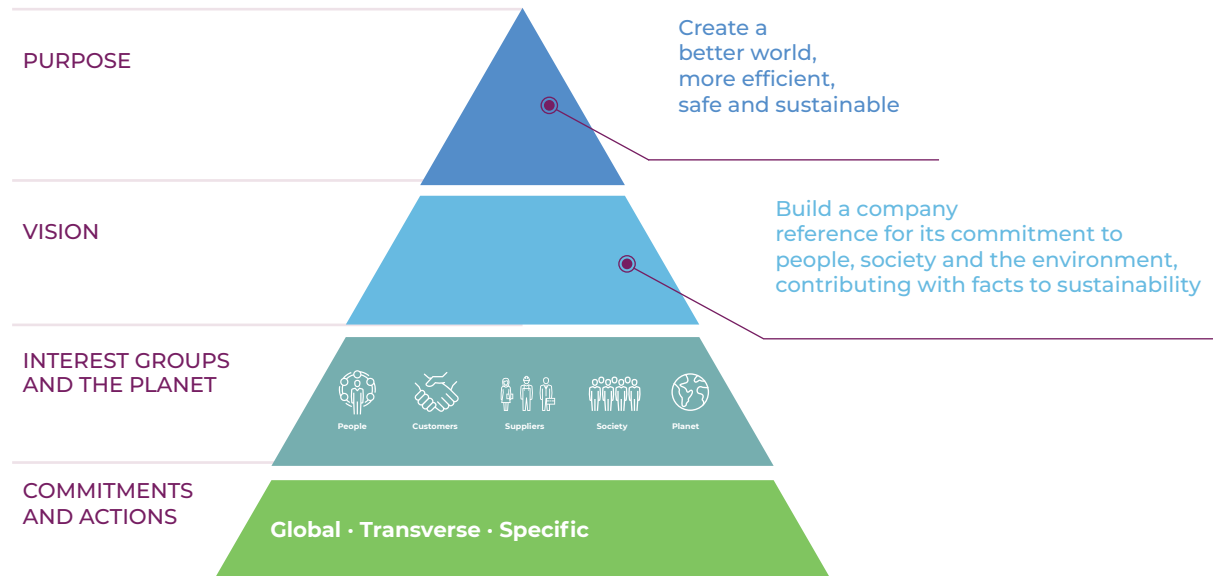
PURPOSE

Create a better world, more efficient, safe and sustainable

VISION

Build a company reference for its commitment to people, society and the environment, contributing with facts to sustainability

INTEREST GROUPS AND THE PLANET

People

Customers

Suppliers

Society

Planet

COMMITMENTS AND ACTIONS

Global · Transverse · Specific